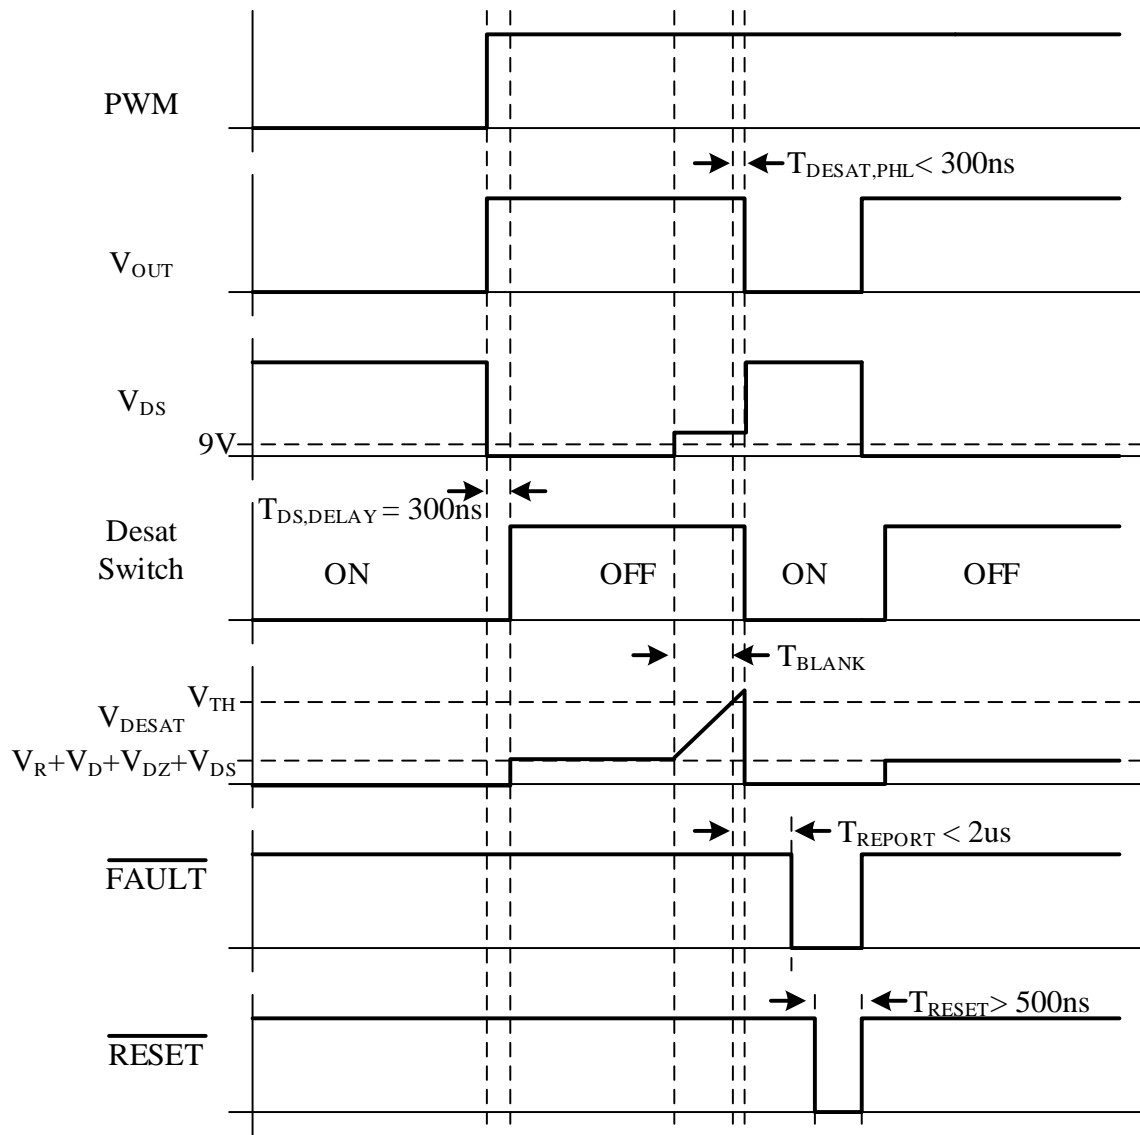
PWM

$T_{DESAT,PHL} < 300ns$

$V_{OUT}$

$V_{DS}$

9V

$T_{DS,DELAY} = 300ns$

Desat Switch

ON

OFF

ON

OFF

$T_{BLANK}$

$V_{DESAT}$

$V_{TH}$

$V_R+V_D+V_{DZ}+V_{DS}$

$T_{REPORT} < 2us$

$\overline{FAULT}$

$T_{RESET} > 500ns$

$\overline{RESET}$